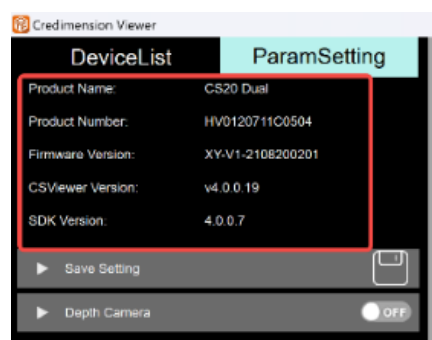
Credimension Viewer

DeviceList
ParamSetting

| Product Name: | CS20 Dual |
|---|---|
| Product Number: | HV0120711C0504 |
| Firmware Version: | XY-V1-2108200201 |
| CSViewer Version: | v4.0.0.19 |
| SDK Version: | 4.0.0.7 |

Save Setting

Depth Camera
OFF